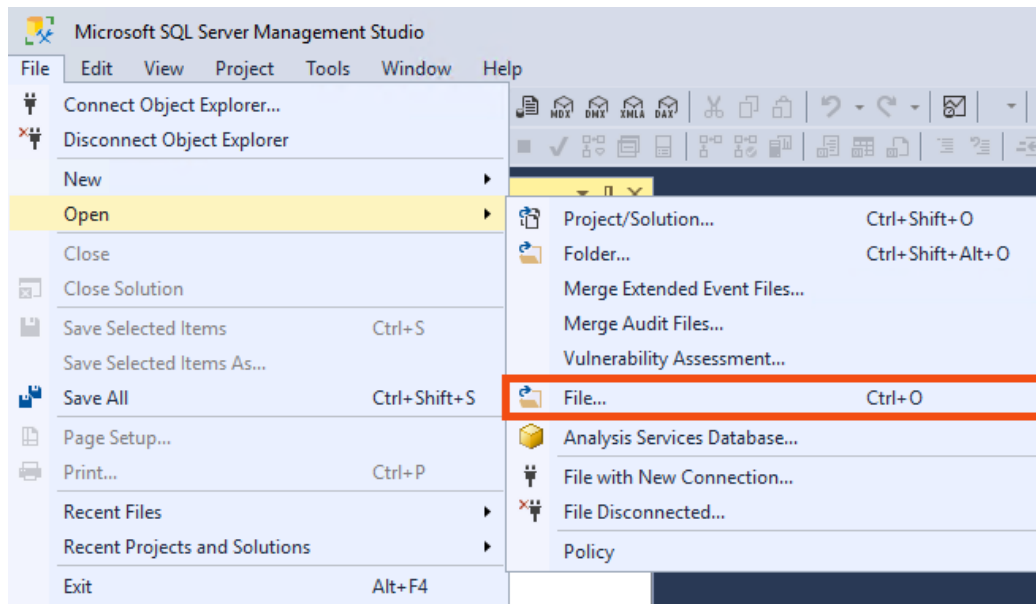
Microsoft SQL Server Management Studio

File Edit View Project Tools Window Help

Connect Object Explorer...
Disconnect Object Explorer
New
Open
Close
Close Solution
Save Selected Items Ctrl+S
Save Selected Items As...
Save All Ctrl+Shift+S
Page Setup...
Print... Ctrl+P
Recent Files
Recent Projects and Solutions
Exit Alt+F4

MDX DMX XMLA DAX

Project/Solution... Ctrl+Shift+O
Folder... Ctrl+Shift+Alt+O
Merge Extended Event Files...
Merge Audit Files...
Vulnerability Assessment...
File... Ctrl+O
Analysis Services Database...
File with New Connection...
File Disconnected...
Policy